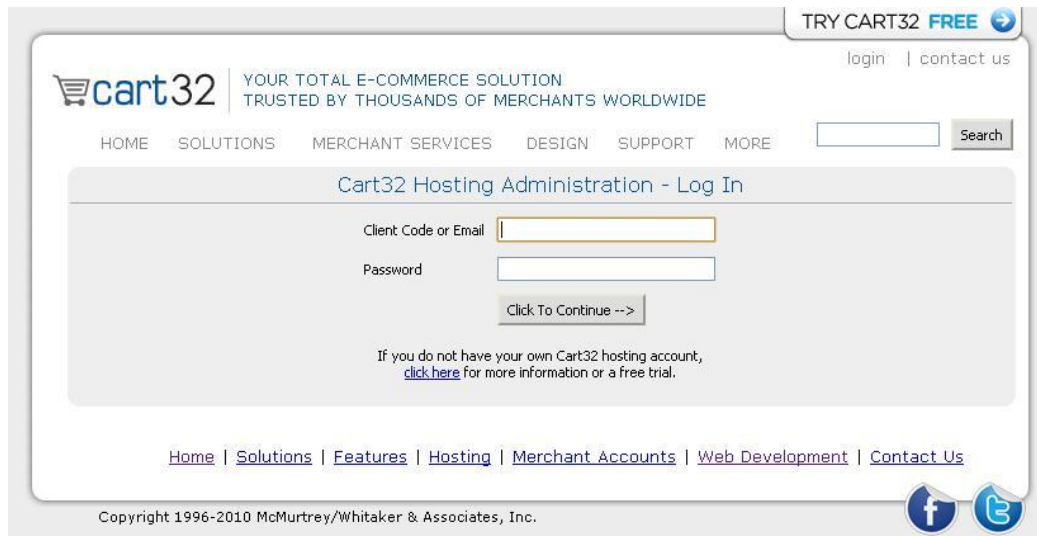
TRY CART32 FREE

login | contact us

cart32 YOUR TOTAL E-COMMERCE SOLUTION
TRUSTED BY THOUSANDS OF MERCHANTS WORLDWIDE

HOME SOLUTIONS MERCHANT SERVICES DESIGN SUPPORT MORE

Search

Cart32 Hosting Administration - Log In

Client Code or Email

Password

Click To Continue -->

If you do not have your own Cart32 hosting account, click here for more information or a free trial.

Home | Solutions | Features | Hosting | Merchant Accounts | Web Development | Contact Us

Copyright 1996-2010 McMurtrey/Whitaker & Associates, Inc.